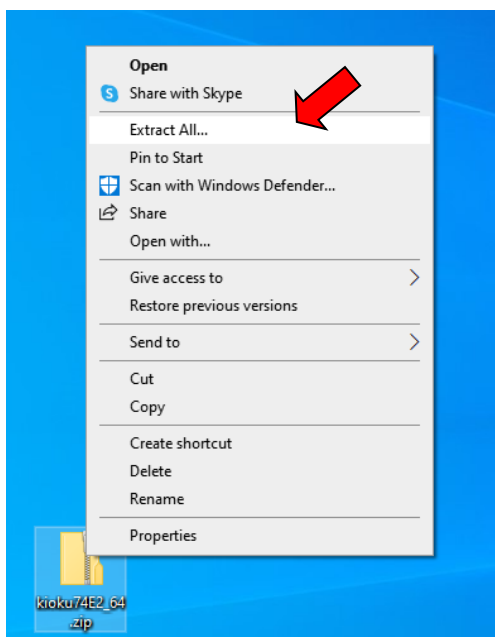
Open
Share with Skype
Extract All...
Pin to Start
Scan with Windows Defender...
Share
Open with...
Give access to
Restore previous versions
Send to
Cut
Copy
Create shortcut
Delete
Rename
Properties

kioku74E2_64.zip